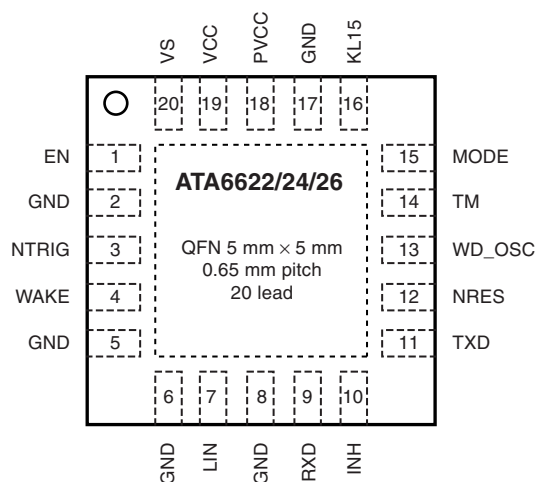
VS VCC PVCC GND KL15

20 19 18 17 16

EN 1
GND 2
NTRIG 3
WAKE 4
GND 5

ATA6622/24/26

QFN 5 mm $\times$ 5 mm
0.65 mm pitch
20 lead

15 MODE
14 TM
13 WD_OSC
12 NRES
11 TXD

6 7 8 9 10

GND LIN GND RXD INH